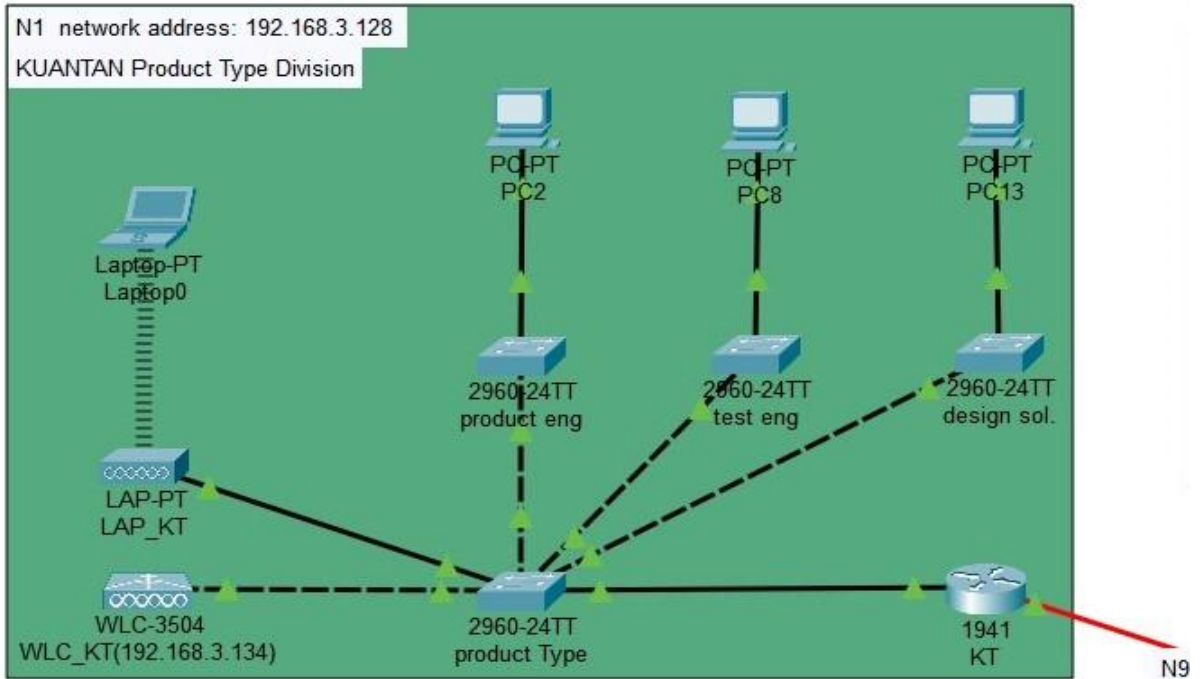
N1 network address: 192.168.3.128
KUANTAN Product Type Division

PC-PT
PC2

PC-PT
PC8

PC-PT
PC13

Laptop-PT
Laptop0

2960-24TT
product eng

2960-24TT
test eng

2960-24TT
design sol.

LAP-PT
LAP_KT

WLC-3504
WLC_KT(192.168.3.134)

2960-24TT
product Type

1941
KT

N9